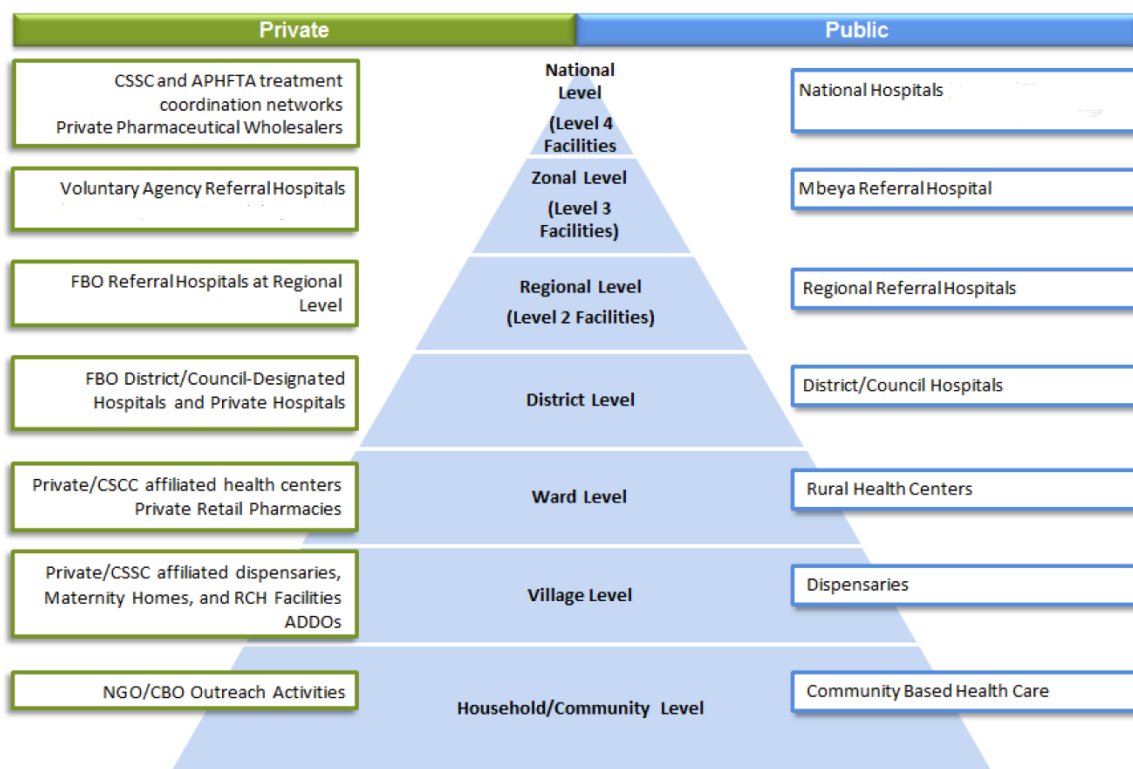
Private

Public

CSSC and APHFTA treatment coordination networks
Private Pharmaceutical Wholesalers

National Level

(Level 4 Facilities

National Hospitals

Voluntary Agency Referral Hospitals

Zonal Level

(Level 3 Facilities)

Mbeya Referral Hospital

FBO Referral Hospitals at Regional Level

Regional Level

(Level 2 Facilities)

Regional Referral Hospitals

FBO District/Council-Designated Hospitals and Private Hospitals

District Level

District/Council Hospitals

Private/CSCC affiliated health centers
Private Retail Pharmacies

Ward Level

Rural Health Centers

Private/CSSC affiliated dispensaries, Maternity Homes, and RCH Facilities
ADDOs

Village Level

Dispensaries

NGO/CBO Outreach Activities

Household/Community Level

Community Based Health Care